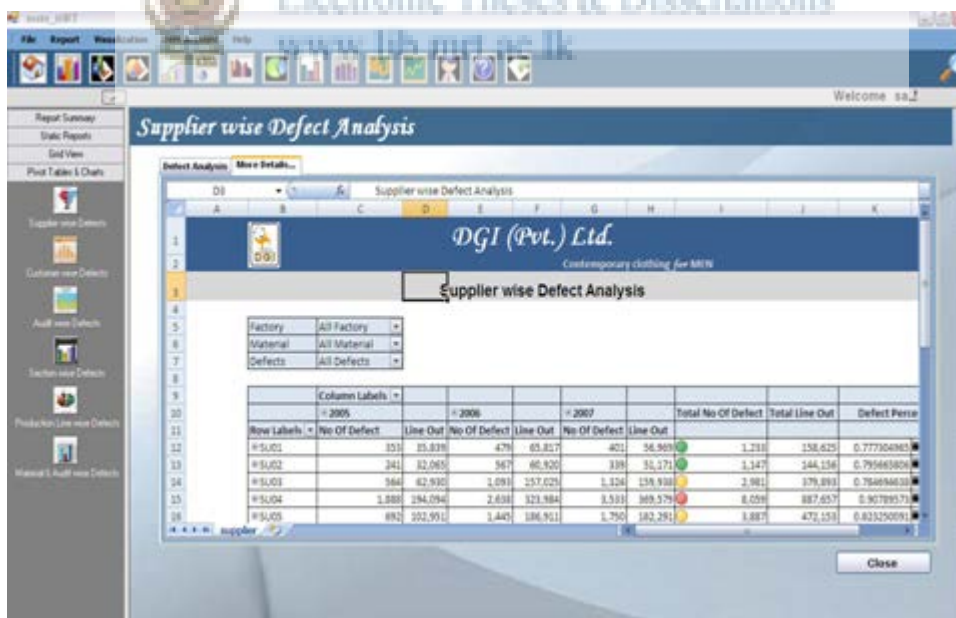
File Report Visualization Help

Electronic Theses & Dissertations
www.lib.mrt.ac.lk

Welcome sa

Report Summary
Static Reports
Grid View
Pivot Tables & Charts

Supplier wise Defects
Customer wise Defects
Audit wise Defects
Section wise Defects
Production Line wise Defects
Material & Audit wise Defects

Supplier wise Defect Analysis

Defect Analysis | More Details...

D3 | Supplier wise Defect Analysis

DGI (Pvt.) Ltd.
Contemporary clothing for MEN

Supplier wise Defect Analysis

| Factory | All Factory |
|---|---|
| Material | All Material |
| Defects | All Defects |

| | Column Labels | | | | | | | | |
|---|---|---|---|---|---|---|---|---|---|
| | 2005 | | 2006 | | 2007 | | Total No Of Defect | Total Line Out | Defect Perce |
| Row Labels | No Of Defect | Line Out | No Of Defect | Line Out | No Of Defect | Line Out | | | |
| SU01 | 353 | 35,839 | 479 | 65,817 | 401 | 56,969 | 1,233 | 158,625 | 0.777304965 |
| SU02 | 241 | 32,065 | 567 | 60,920 | 339 | 51,171 | 1,147 | 144,156 | 0.795665806 |
| SU03 | 564 | 62,930 | 1,093 | 157,025 | 1,324 | 159,938 | 2,981 | 379,893 | 0.784694638 |
| SU04 | 1,888 | 194,094 | 2,638 | 323,984 | 3,533 | 369,579 | 8,059 | 887,657 | 0.90789571 |
| SU05 | 692 | 102,951 | 1,445 | 186,911 | 1,750 | 182,291 | 3,887 | 472,153 | 0.823250091 |

supplier

Close